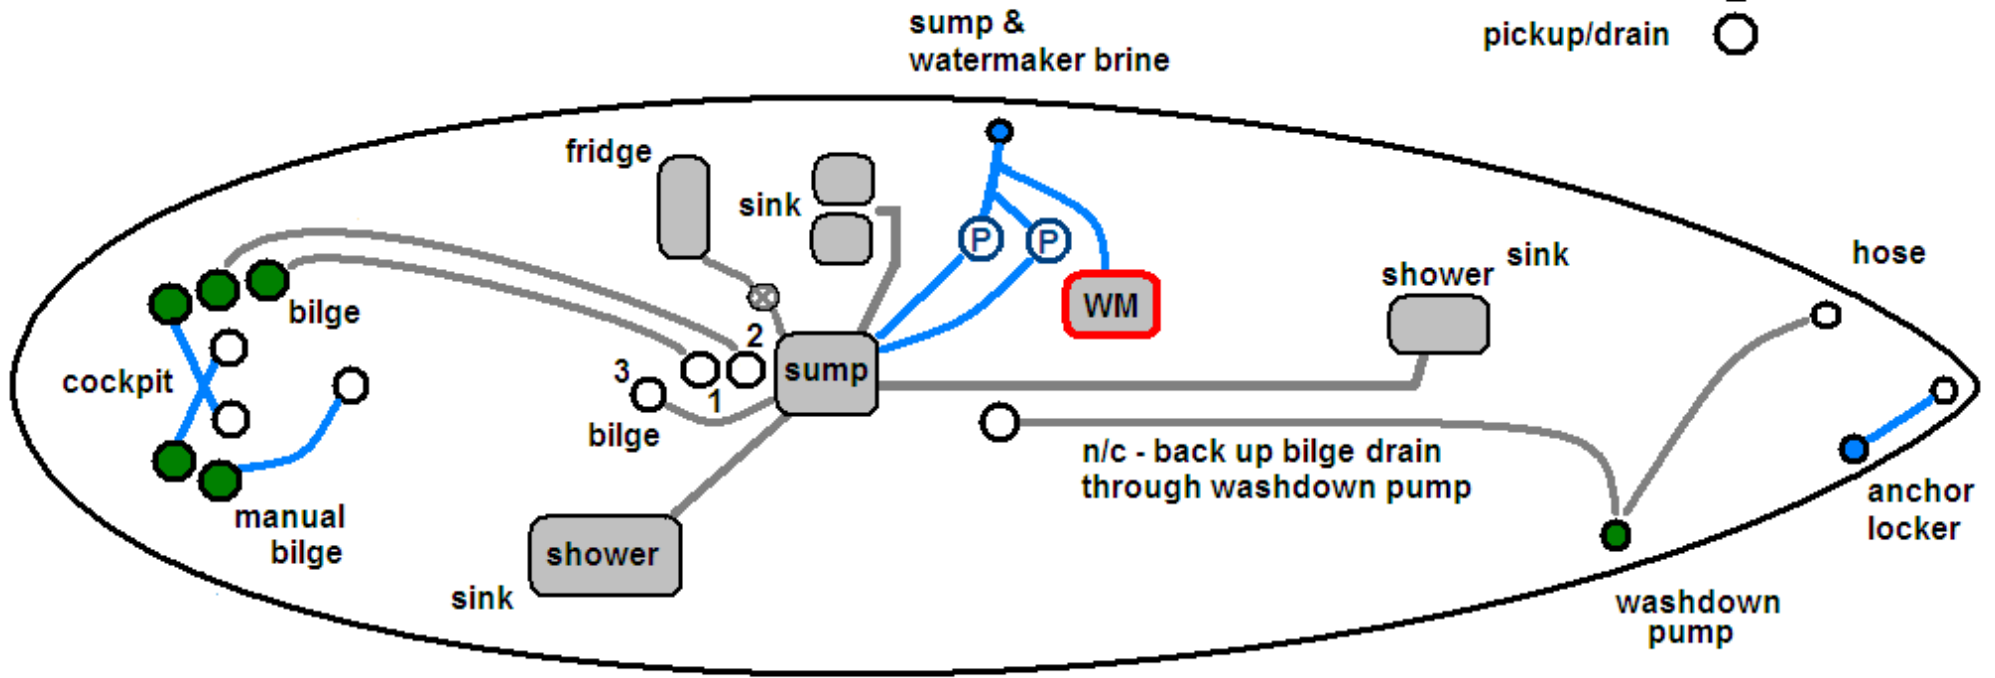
sump &
watermaker brine

pickup/drain

fridge

sink

P

P

WM

sink

shower

hose

bilge

cockpit

2

3

1

sump

bilge

n/c - back up bilge drain
through washdown pump

anchor
locker

manual
bilge

shower

sink

washdown
pump